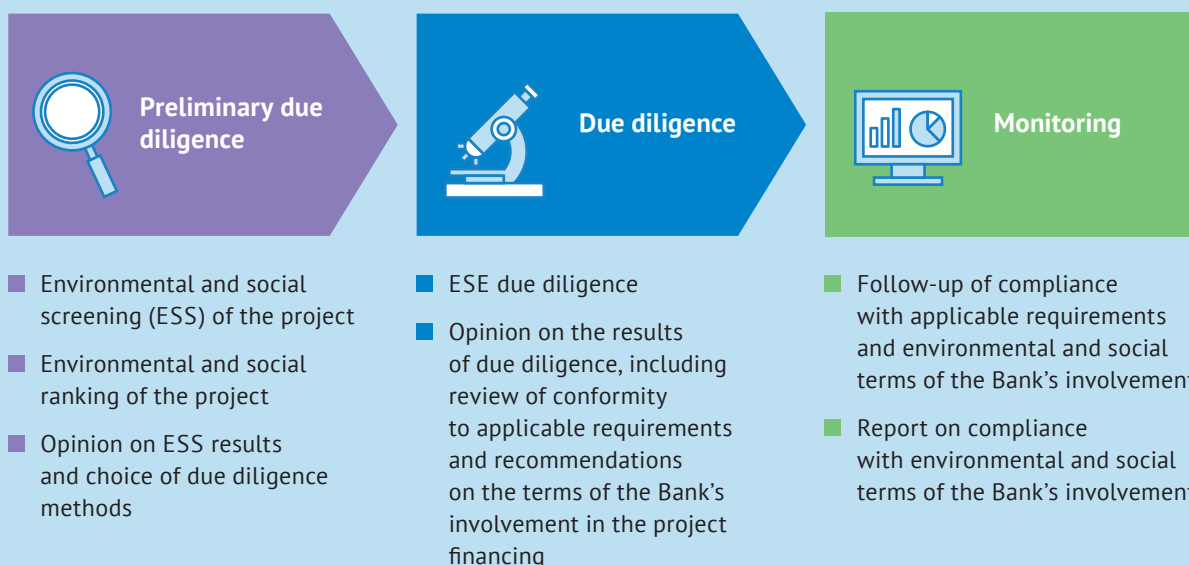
Preliminary due diligence

Due diligence

Monitoring

Environmental and social screening (ESS) of the project

Environmental and social ranking of the project

Opinion on ESS results and choice of due diligence methods

ESE due diligence

Opinion on the results of due diligence, including review of conformity to applicable requirements and recommendations on the terms of the Bank's involvement in the project financing

Follow-up of compliance with applicable requirements and environmental and social terms of the Bank's involvemen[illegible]

Report on compliance with environmental and social terms of the Bank's involvemen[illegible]